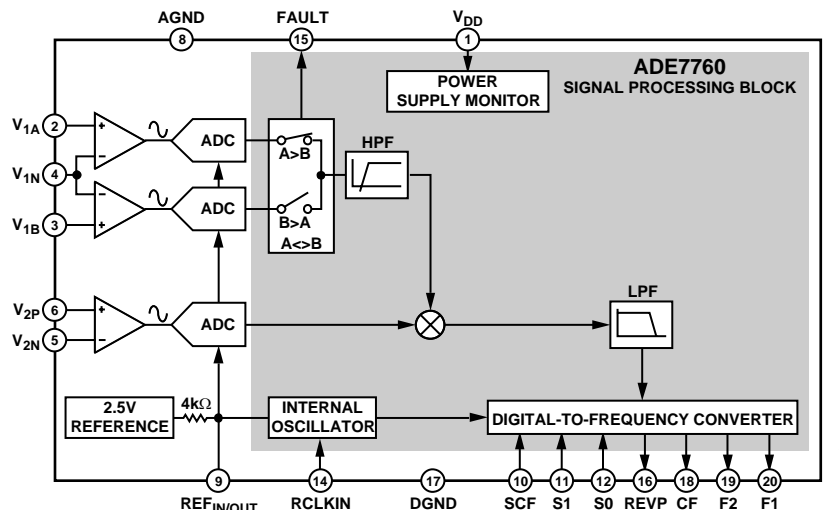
AGND 8
FAULT 15
$V_{DD}$ 1

POWER SUPPLY MONITOR

ADE7760
SIGNAL PROCESSING BLOCK

$V_{1A}$ 2
$V_{1N}$ 4
$V_{1B}$ 3
$V_{2P}$ 6
$V_{2N}$ 5

+
−
ADC
+
−
ADC
+
−
ADC

A>B
B>A
A<>B

HPF

LPF

2.5V REFERENCE
4k$\Omega$
INTERNAL OSCILLATOR
DIGITAL-TO-FREQUENCY CONVERTER

9 $REF_{IN/OUT}$
14 RCLKIN
17 DGND
10 SCF
11 S1
12 S0
16 REVP
18 CF
19 F2
20 F1